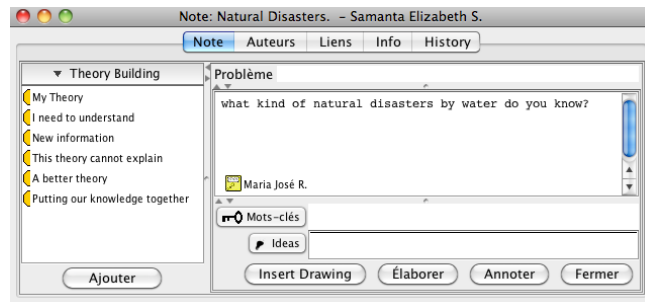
Note: Natural Disasters. - Samanta Elizabeth S.

Note | Auteurs | Liens | Info | History

▼ Theory Building

My Theory
I need to understand
New information
This theory cannot explain
A better theory
Putting our knowledge together

Ajouter

Problème

what kind of natural disasters by water do you know?

Maria José R.

Mots-clés

Ideas

Insert Drawing | Élaborer | Annoter | Fermer